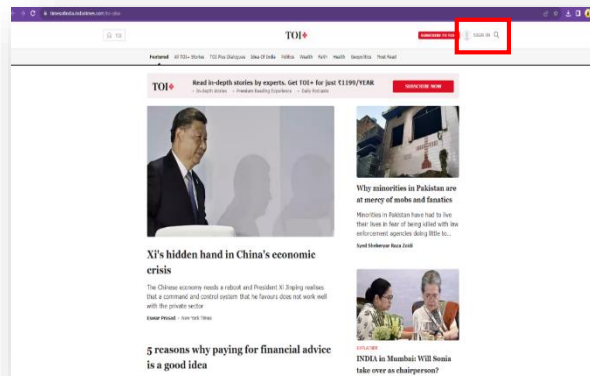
timesofindia.indiatimes.com/toi-plus

TOI

TOI+

SUBSCRIBE TO TOI+

SIGN IN

Featured All TOI+ Stories TOI Plus Dialogues Idea Of India Politics Wealth Faith Health Geopolitics Fresh Read

TOI+

Read in-depth stories by experts. Get TOI+ for just ₹1199/YEAR

• In-depth stories • Premium Reading Experience • Daily Podcasts

SUBSCRIBE NOW

Xi's hidden hand in China's economic crisis

The Chinese economy needs a reboot and President Xi Jinping realises that a command and control system that he favours does not work well with the private sector

Eswar Prasad · New York Times

5 reasons why paying for financial advice is a good idea

Why minorities in Pakistan are at mercy of mobs and fanatics

Minorities in Pakistan have had to live their lives in fear of being killed with law enforcement agencies doing little to...

Syed Shahenzar Raza Zaidi

EXPLAINER

INDIA in Mumbai: Will Sonia take over as chairperson?